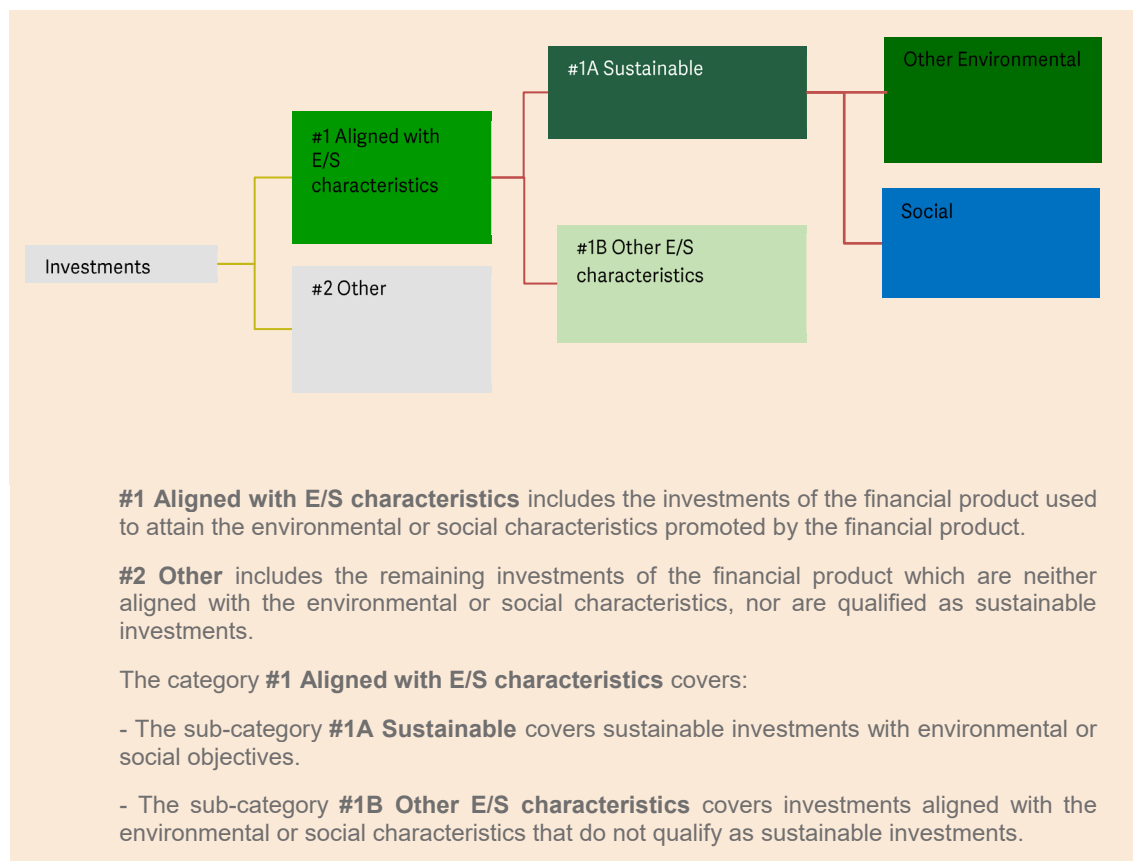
Investments

#1 Aligned with E/S characteristics

#2 Other

#1A Sustainable

#1B Other E/S characteristics

Other Environmental

Social

**#1 Aligned with E/S characteristics** includes the investments of the financial product used to attain the environmental or social characteristics promoted by the financial product.

**#2 Other** includes the remaining investments of the financial product which are neither aligned with the environmental or social characteristics, nor are qualified as sustainable investments.

The category **#1 Aligned with E/S characteristics** covers:

- The sub-category **#1A Sustainable** covers sustainable investments with environmental or social objectives.

- The sub-category **#1B Other E/S characteristics** covers investments aligned with the environmental or social characteristics that do not qualify as sustainable investments.